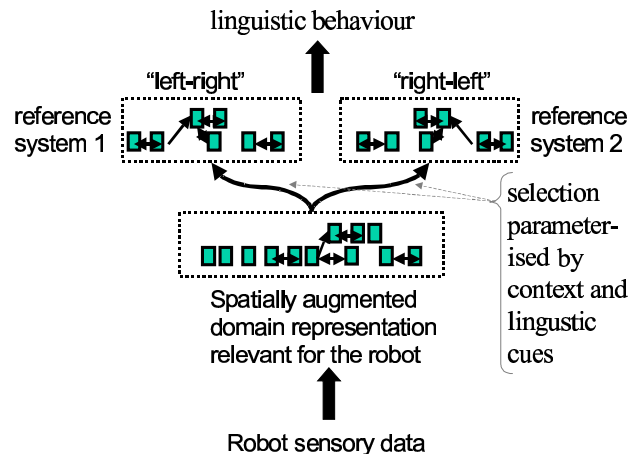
linguistic behaviour

"left-right"

"right-left"

reference system 1

reference system 2

selection parameterised by context and lingustic cues

Spatially augmented domain representation relevant for the robot

Robot sensory data